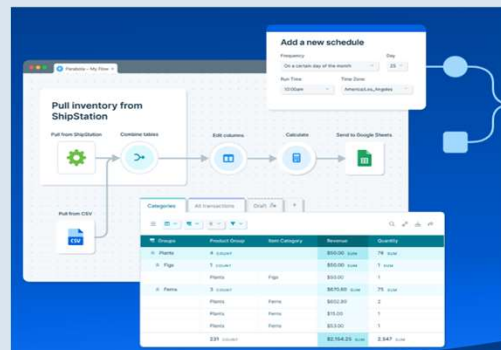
Add a new schedule

Frequency
On a certain day of the month

Day
25

Run Time
10:00am

Time Zone
America/Los_Angeles

Parabola – My flow

Pull inventory from ShipStation

Pull from ShipStation

Combine tables

Edit columns

Calculate

Send to Google Sheets

Pull from CSV

CSV

Categories

All transactions

Draft

| Groups | Product Group | Item Category | Revenue | Quantity |
|---|---|---|---|---|
| Plants | 4 COUNT | | $50.00 SUM | 79 SUM |
| Figs | 1 COUNT | | $50.00 SUM | 1 SUM |
| | Plants | Figs | $50.00 | 1 |
| Ferns | 3 COUNT | | $671.60 SUM | 75 SUM |
| | Plants | Ferns | $652.80 | 2 |
| | Plants | Ferns | $15.20 | 1 |
| | Plants | Ferns | $53.00 | 1 |
| | 231 COUNT | | $2,154.25 SUM | 2,947 SUM |